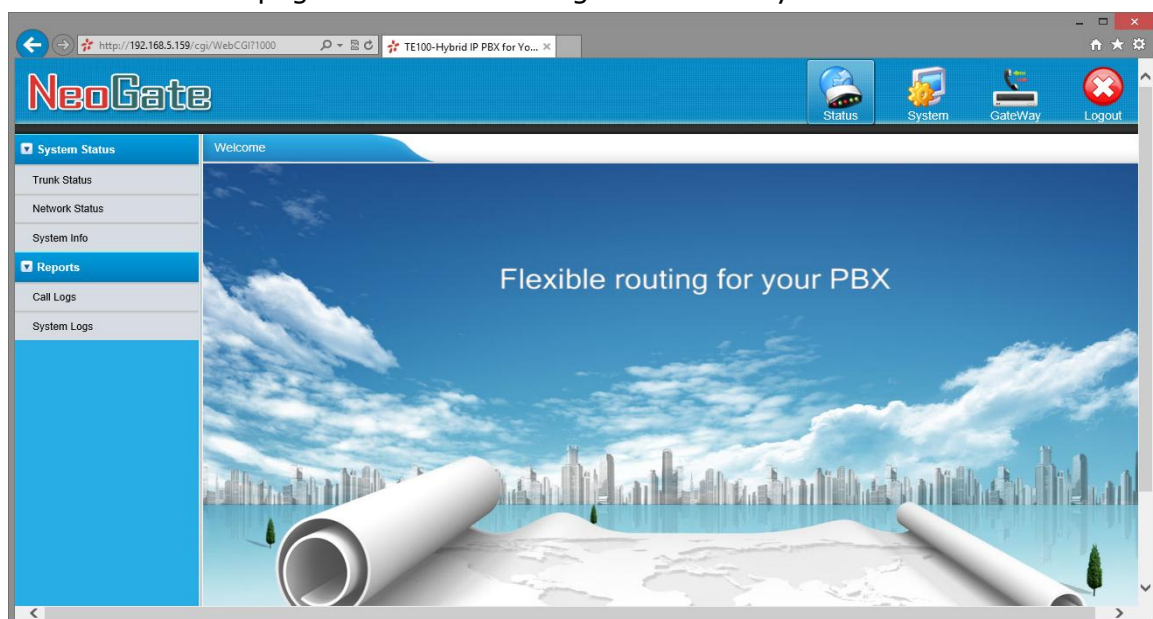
http://192.168.5.159/cgi/WebCGI?1000

TE100-Hybrid IP PBX for Yo...

NeoGate

Status
System
GateWay
Logout

System Status
Trunk Status
Network Status
System Info
Reports
Call Logs
System Logs

Welcome

Flexible routing for your PBX